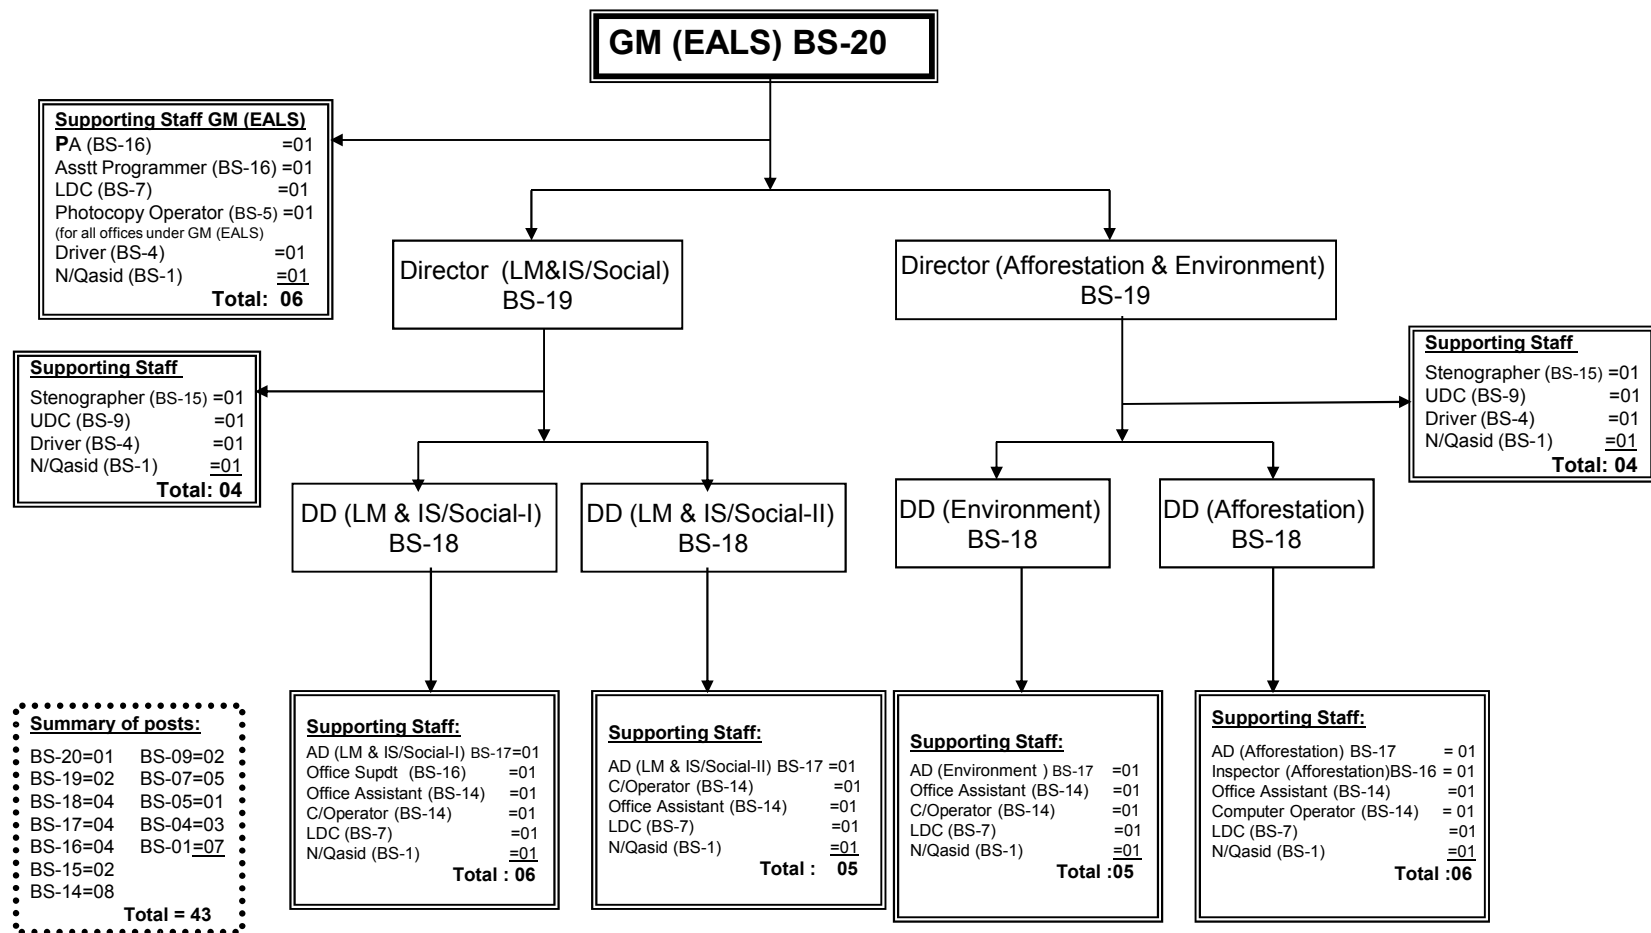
GM (EALS) BS-20

Supporting Staff GM (EALS)
PA (BS-16) =01
Asstt Programmer (BS-16) =01
LDC (BS-7) =01
Photocopy Operator (BS-5) =01
(for all offices under GM (EALS)
Driver (BS-4) =01
N/Qasid (BS-1) =01
Total: 06

Director (LM&IS/Social) BS-19

Director (Afforestation & Environment) BS-19

Supporting Staff
Stenographer (BS-15) =01
UDC (BS-9) =01
Driver (BS-4) =01
N/Qasid (BS-1) =01
Total: 04

Supporting Staff
Stenographer (BS-15) =01
UDC (BS-9) =01
Driver (BS-4) =01
N/Qasid (BS-1) =01
Total: 04

DD (LM & IS/Social-I) BS-18

DD (LM & IS/Social-II) BS-18

DD (Environment) BS-18

DD (Afforestation) BS-18

Summary of posts:
BS-20=01 BS-09=02
BS-19=02 BS-07=05
BS-18=04 BS-05=01
BS-17=04 BS-04=03
BS-16=04 BS-01=07
BS-15=02
BS-14=08
Total = 43

Supporting Staff:
AD (LM & IS/Social-I) BS-17=01
Office Supdt (BS-16) =01
Office Assistant (BS-14) =01
C/Operator (BS-14) =01
LDC (BS-7) =01
N/Qasid (BS-1) =01
Total : 06

Supporting Staff:
AD (LM & IS/Social-II) BS-17 =01
C/Operator (BS-14) =01
Office Assistant (BS-14) =01
LDC (BS-7) =01
N/Qasid (BS-1) =01
Total : 05

Supporting Staff:
AD (Environment ) BS-17 =01
Office Assistant (BS-14) =01
C/Operator (BS-14) =01
LDC (BS-7) =01
N/Qasid (BS-1) =01
Total :05

Supporting Staff:
AD (Afforestation) BS-17 = 01
Inspector (Afforestation)BS-16 = 01
Office Assistant (BS-14) =01
Computer Operator (BS-14) = 01
LDC (BS-7) =01
N/Qasid (BS-1) =01
Total :06